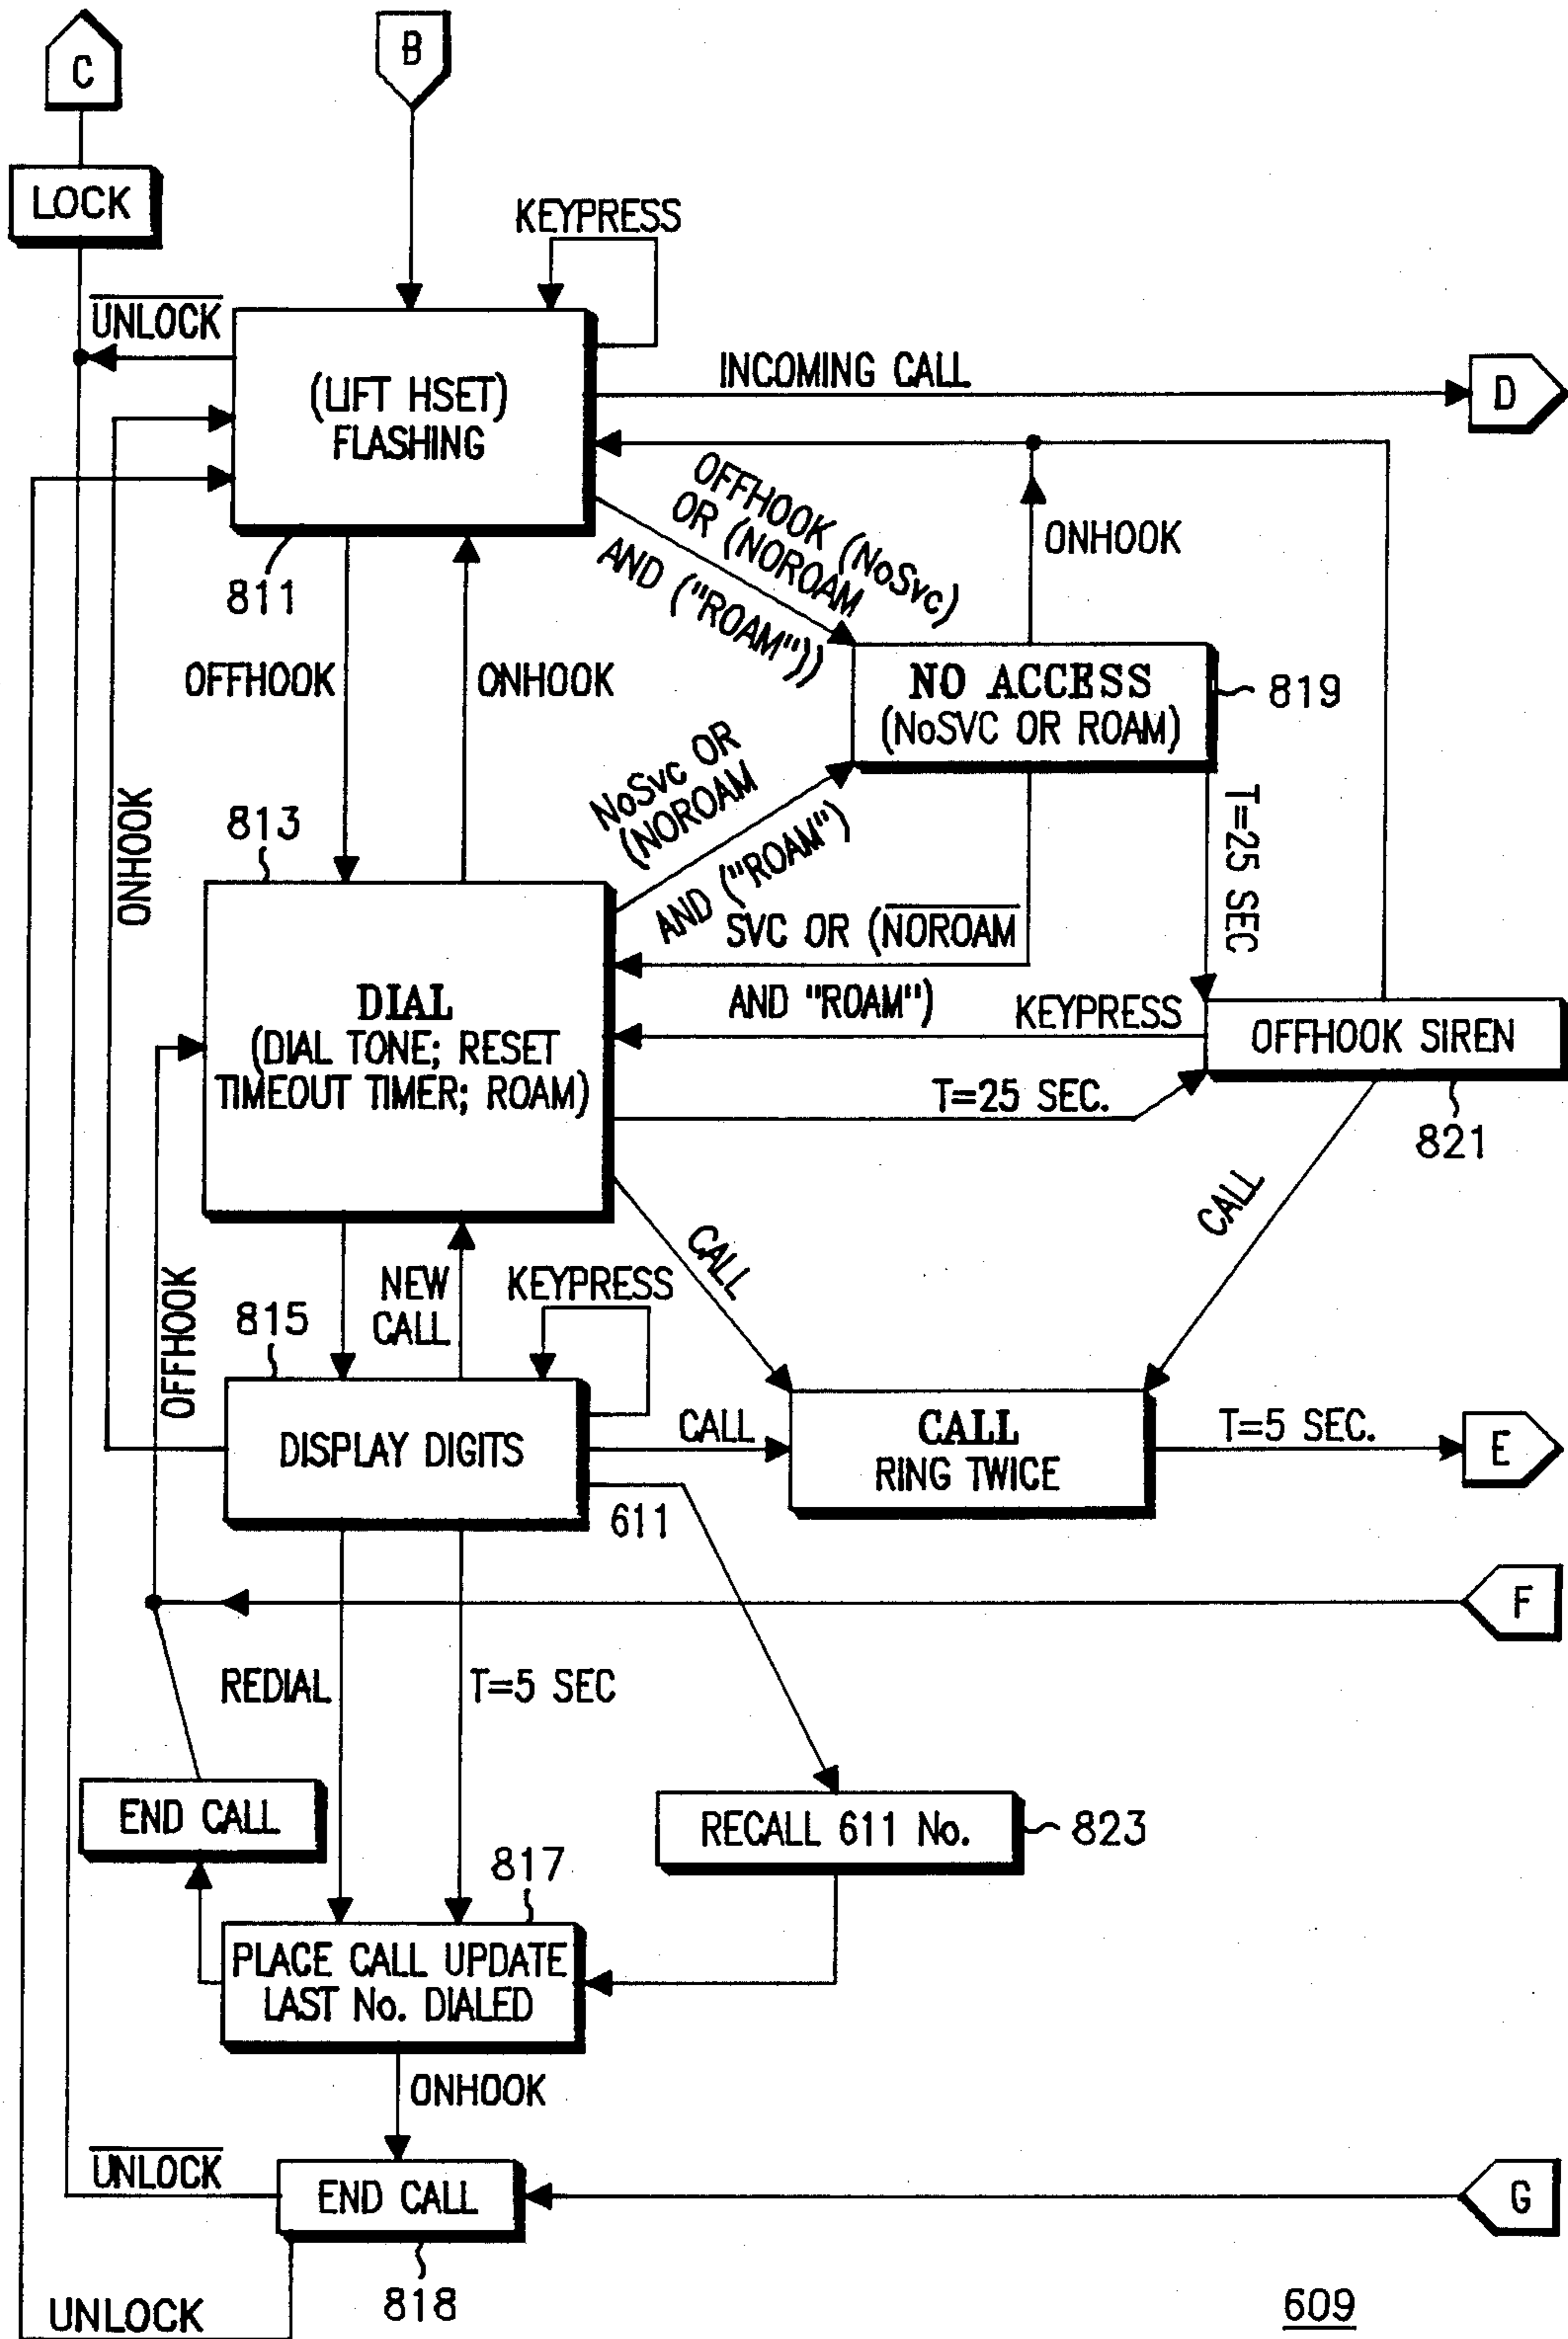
C

B

LOCK

KEYPRESS

$\overline{\text{UNLOCK}}$

(LIFT HSET) FLASHING

INCOMING CALL

D

OFFHOOK (NoSvc) OR (NOROAM AND ("ROAM"))

ONHOOK

811

OFFHOOK

ONHOOK

NO ACCESS (NoSVC OR ROAM)

819

ONHOOK

813

NoSvc OR (NOROAM AND ("ROAM")

T=25 SEC

SVC OR ($\overline{\text{NOROAM}}$ AND "ROAM")

DIAL (DIAL TONE; RESET TIMEOUT TIMER; ROAM)

KEYPRESS

OFFHOOK SIREN

T=25 SEC.

821

CALL

CALL

OFFHOOK

815

NEW CALL

KEYPRESS

DISPLAY DIGITS

CALL

CALL RING TWICE

T=5 SEC.

E

611

F

REDIAL

T=5 SEC

END CALL

RECALL 611 No.

823

817

PLACE CALL UPDATE LAST No. DIALED

ONHOOK

$\overline{\text{UNLOCK}}$

END CALL

G

818

UNLOCK

609